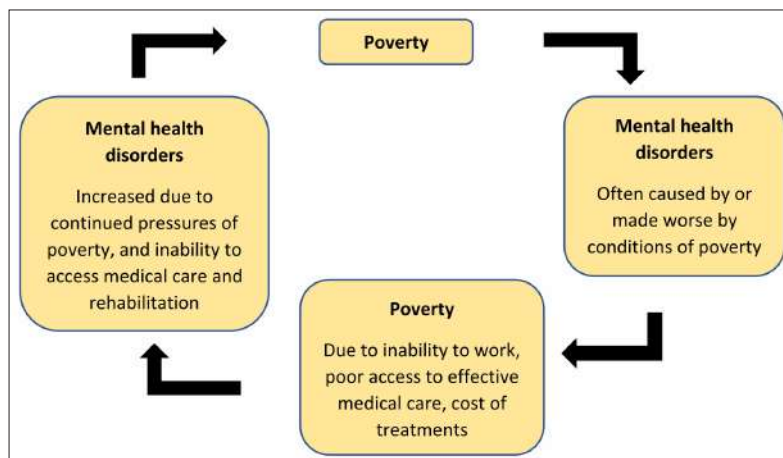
Poverty

Mental health disorders

Often caused by or made worse by conditions of poverty

Poverty

Due to inability to work, poor access to effective medical care, cost of treatments

Mental health disorders

Increased due to continued pressures of poverty, and inability to access medical care and rehabilitation